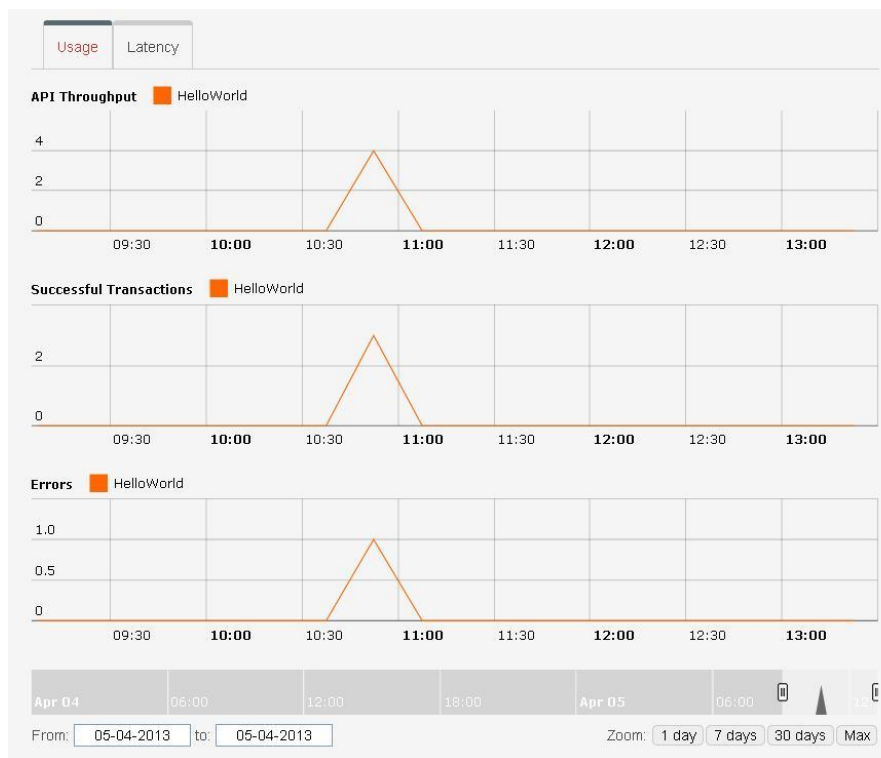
Usage Latency

API Throughput HelloWorld

4
2
0

09:30 10:00 10:30 11:00 11:30 12:00 12:30 13:00

Successful Transactions HelloWorld

2
0

09:30 10:00 10:30 11:00 11:30 12:00 12:30 13:00

Errors HelloWorld

1.0
0.5
0

09:30 10:00 10:30 11:00 11:30 12:00 12:30 13:00

Apr 04 06:00 12:00 18:00 Apr 05 06:00

From: 05-04-2013 to: 05-04-2013

Zoom: 1 day 7 days 30 days Max